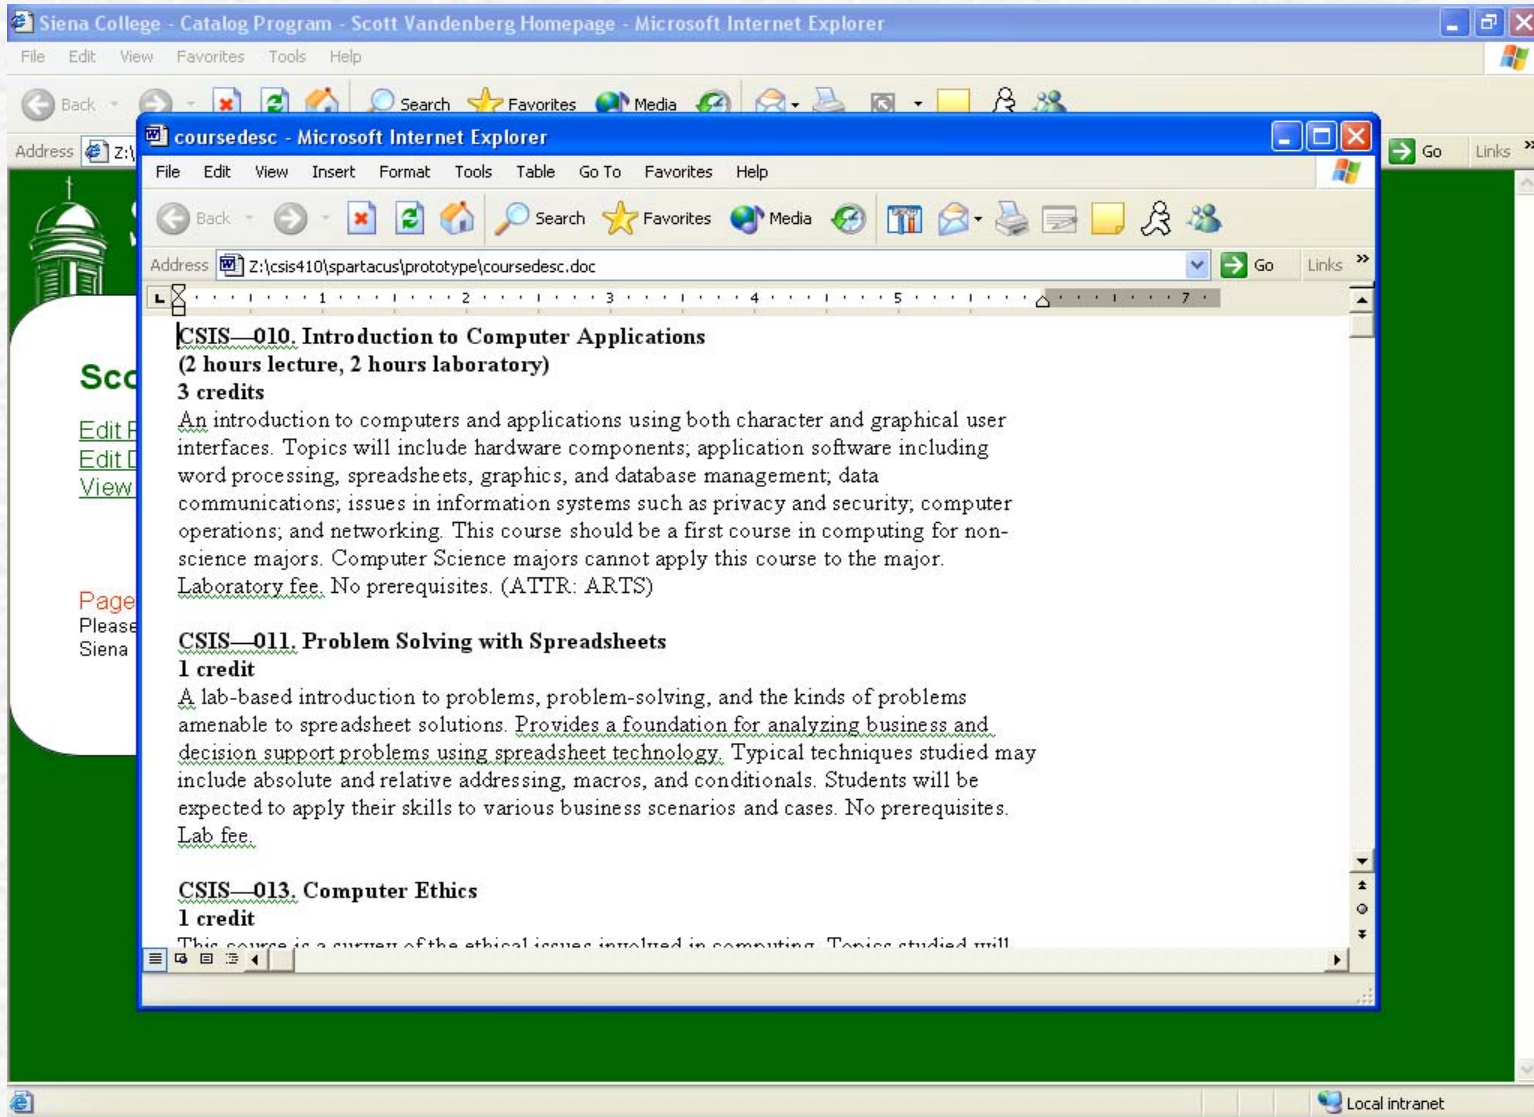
Siena College - Catalog Program - Scott Vandenberg Homepage - Microsoft Internet Explorer

File Edit View Favorites Tools Help

Back Search Favorites Media

Address Z:\ Go Links

Sco

Edit P
Edit D
View

Page
Please
Siena

coursedesc - Microsoft Internet Explorer

File Edit View Insert Format Tools Table Go To Favorites Help

Back Search Favorites Media

Address Z:\csis410\spartacus\prototype\coursedesc.doc Go Links

1 2 3 4 5 7

CSIS—010. Introduction to Computer Applications
(2 hours lecture, 2 hours laboratory)
3 credits
An introduction to computers and applications using both character and graphical user interfaces. Topics will include hardware components; application software including word processing, spreadsheets, graphics, and database management; data communications; issues in information systems such as privacy and security; computer operations; and networking. This course should be a first course in computing for non-science majors. Computer Science majors cannot apply this course to the major. Laboratory fee. No prerequisites. (ATTR: ARTS)

CSIS—011. Problem Solving with Spreadsheets
1 credit
A lab-based introduction to problems, problem-solving, and the kinds of problems amenable to spreadsheet solutions. Provides a foundation for analyzing business and decision support problems using spreadsheet technology. Typical techniques studied may include absolute and relative addressing, macros, and conditionals. Students will be expected to apply their skills to various business scenarios and cases. No prerequisites. Lab fee.

CSIS—013. Computer Ethics
1 credit
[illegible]

Local intranet